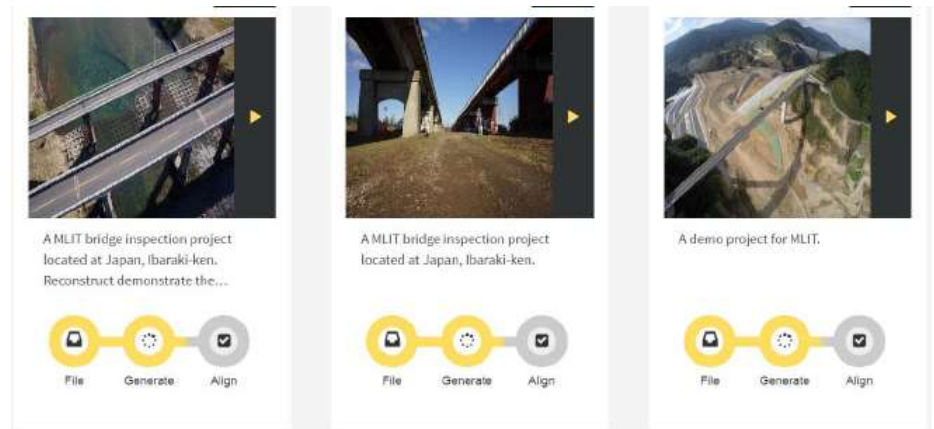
A MLIT bridge inspection project located at Japan, Ibaraki-ken. Reconstruct demonstrate the...

File Generate Align

A MLIT bridge inspection project located at Japan, Ibaraki-ken.

File Generate Align

A demo project for MLIT.

File Generate Align